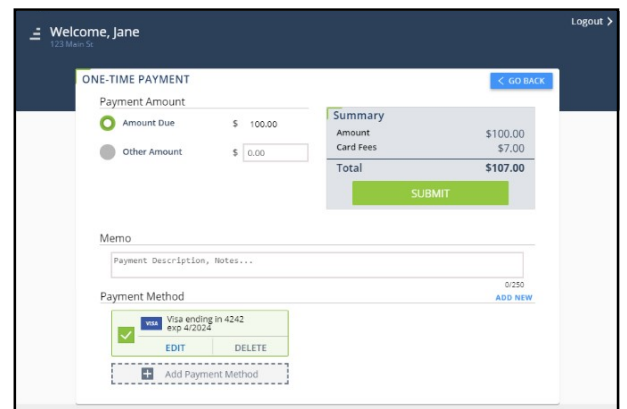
Welcome, Jane
123 Main St

Logout >

ONE-TIME PAYMENT

< GO BACK

Payment Amount

Amount Due $ 100.00

Other Amount $ 0.00

Summary

| Amount | $100.00 |
|---|---|
| Card Fees | $7.00 |
| Total | $107.00 |

SUBMIT

Memo

Payment Description, Notes...

0/250

Payment Method

ADD NEW

VISA Visa ending in 4242 exp 4/2024

EDIT DELETE

Add Payment Method